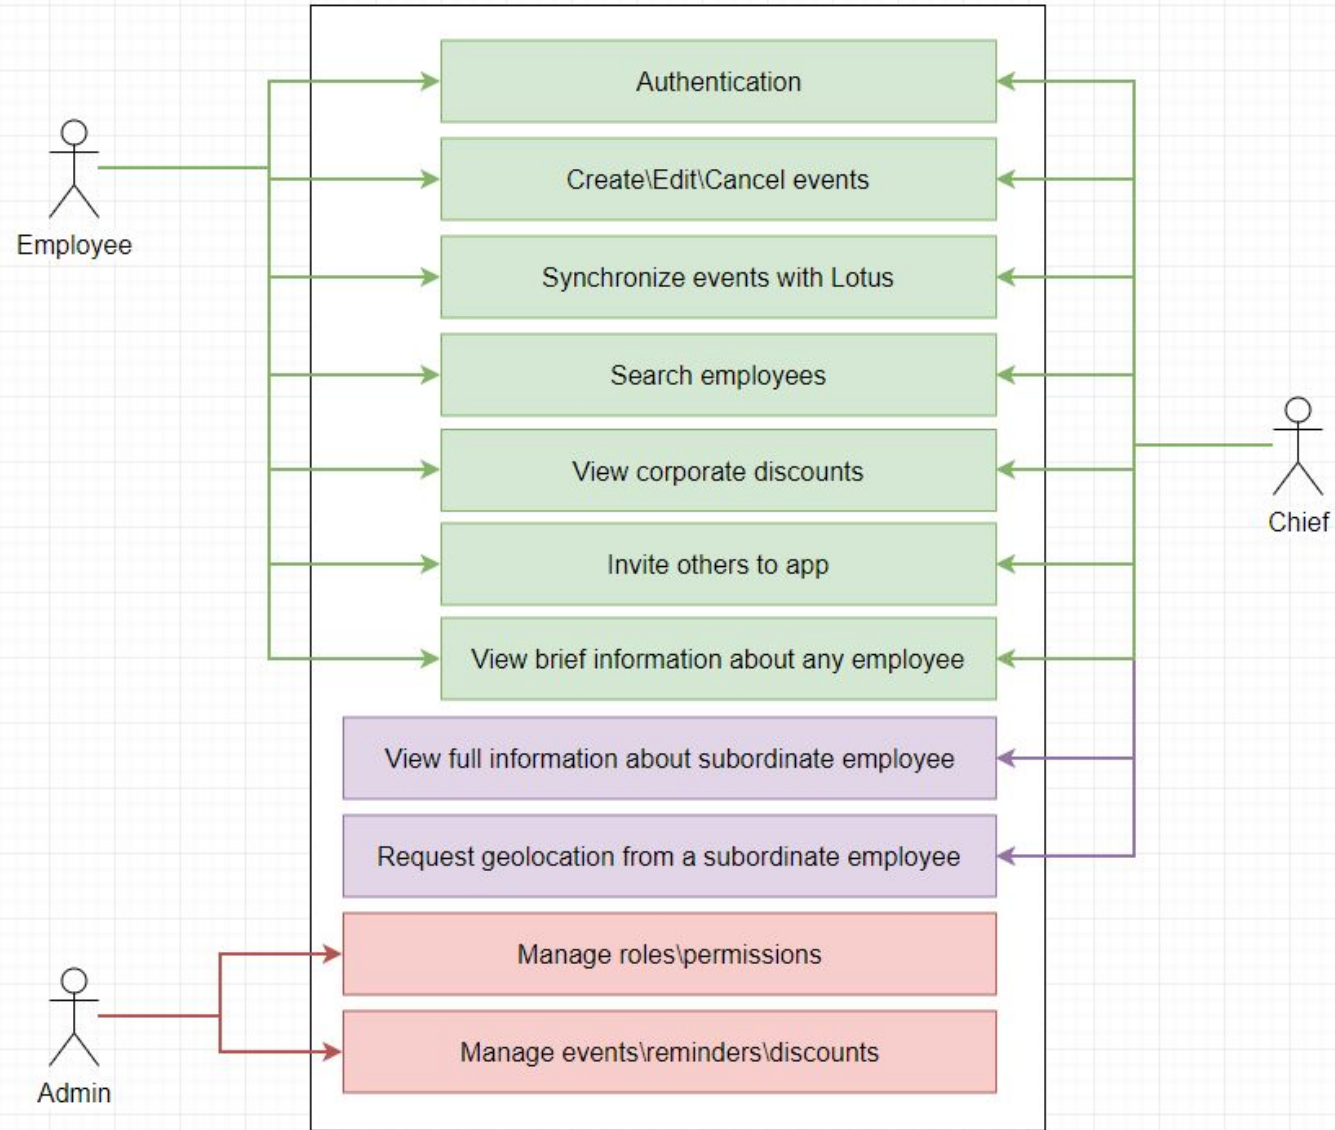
Employee

Authentication

Create\Edit\Cancel events

Synchronize events with Lotus

Search employees

View corporate discounts

Invite others to app

View brief information about any employee

View full information about subordinate employee

Request geolocation from a subordinate employee

Manage roles\permissions

Manage events\reminders\discounts

Chief

Admin